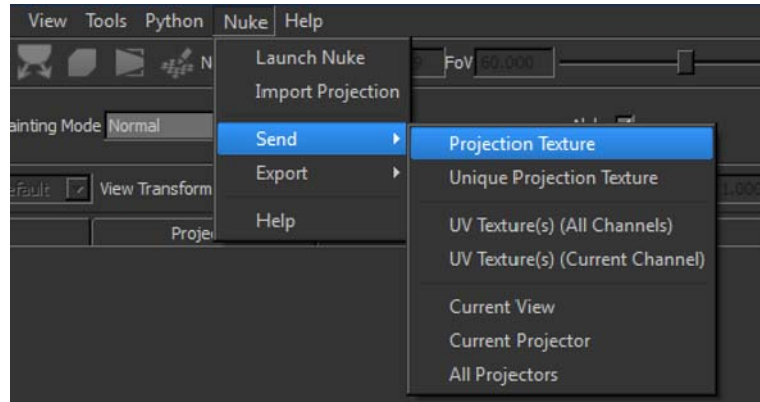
View Tools Python Nuke Help

N

FoV 60.000

ainting Mode Normal

efault View Transform

Proje

Launch Nuke
Import Projection

Send
Export

Help

Projection Texture
Unique Projection Texture

UV Texture(s) (All Channels)
UV Texture(s) (Current Channel)

Current View
Current Projector
All Projectors